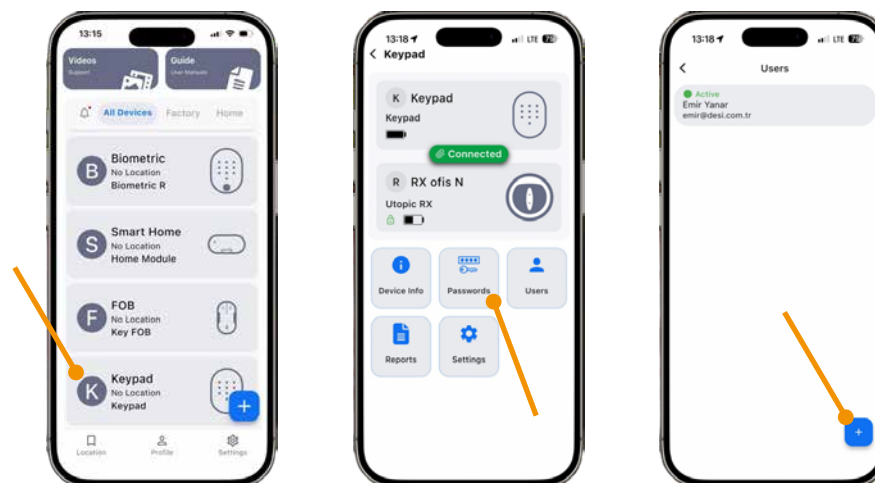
13:15

Videos
Support

Guide
User Manuals

All Devices Factory Home

B Biometric
No Location
Biometric R

S Smart Home
No Location
Home Module

F FOB
No Location
Key FOB

K Keypad
No Location
Keypad

+

Location Profile Settings

13:18 LTE 78

< Keypad

K Keypad
Keypad

Connected

R RX ofis N
Utopic RX

Device Info
Passwords
Users
Reports
Settings

13:18 LTE 78

< Users

Active
Emir Yanar
emir@desi.com.tr

+